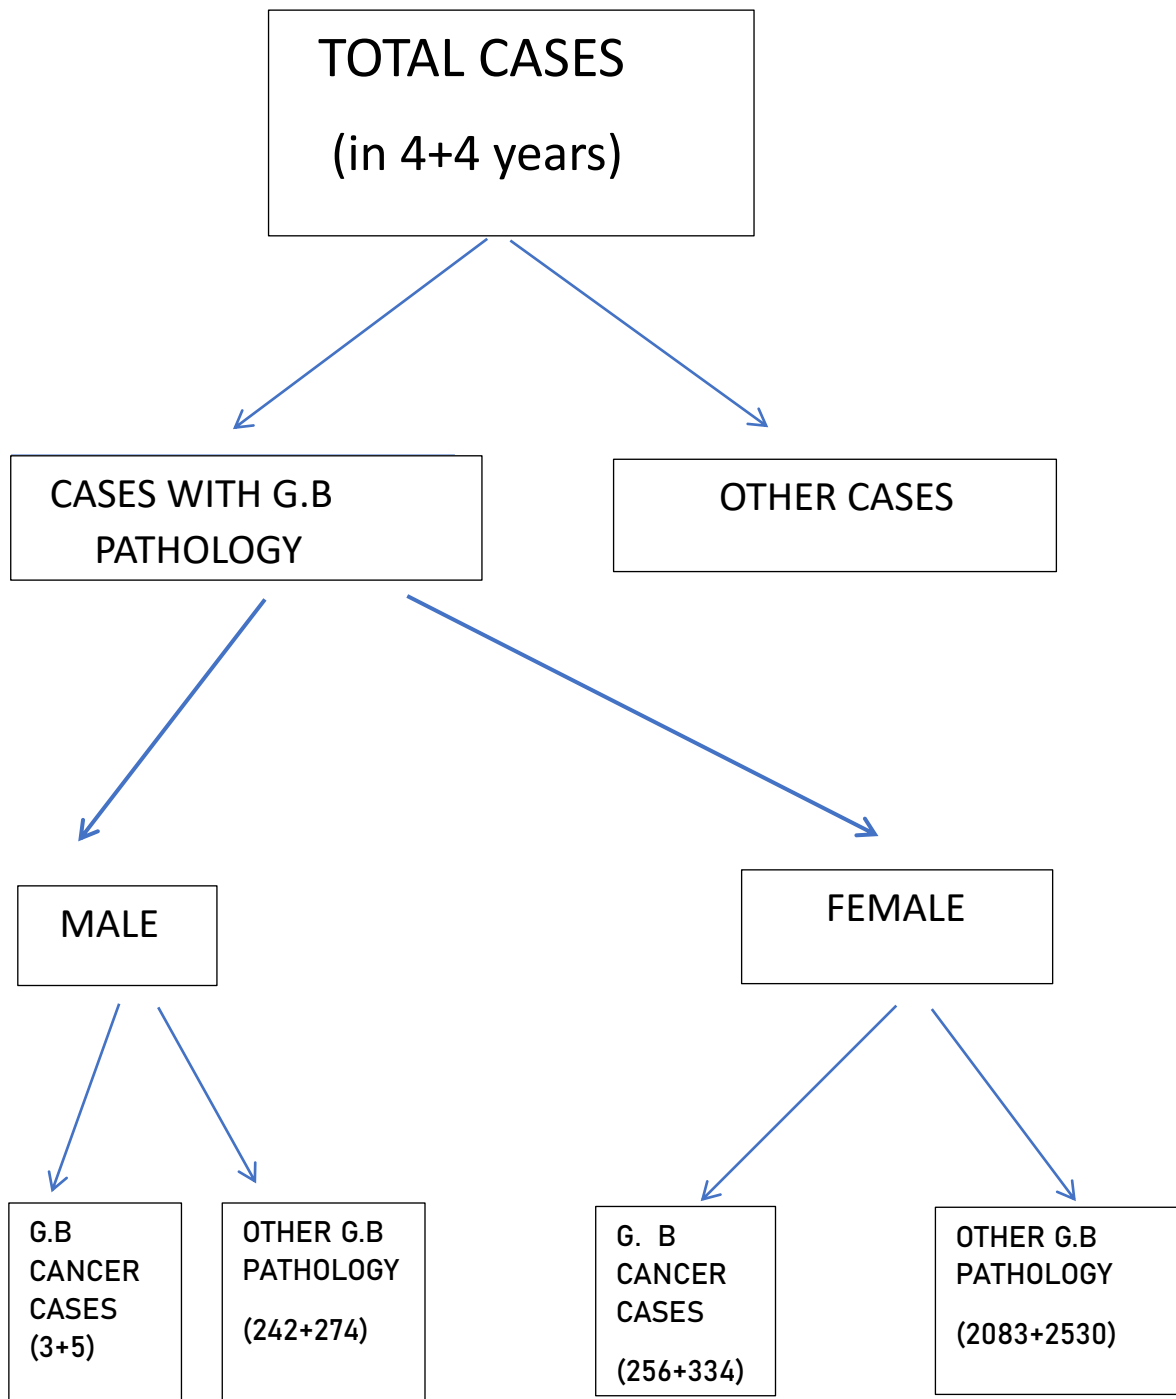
TOTAL CASES

(in 4+4 years)

CASES WITH G.B PATHOLOGY

OTHER CASES

MALE

FEMALE

G.B CANCER CASES (3+5)

OTHER G.B PATHOLOGY

(242+274)

G. B CANCER CASES

(256+334)

OTHER G.B PATHOLOGY

(2083+2530)